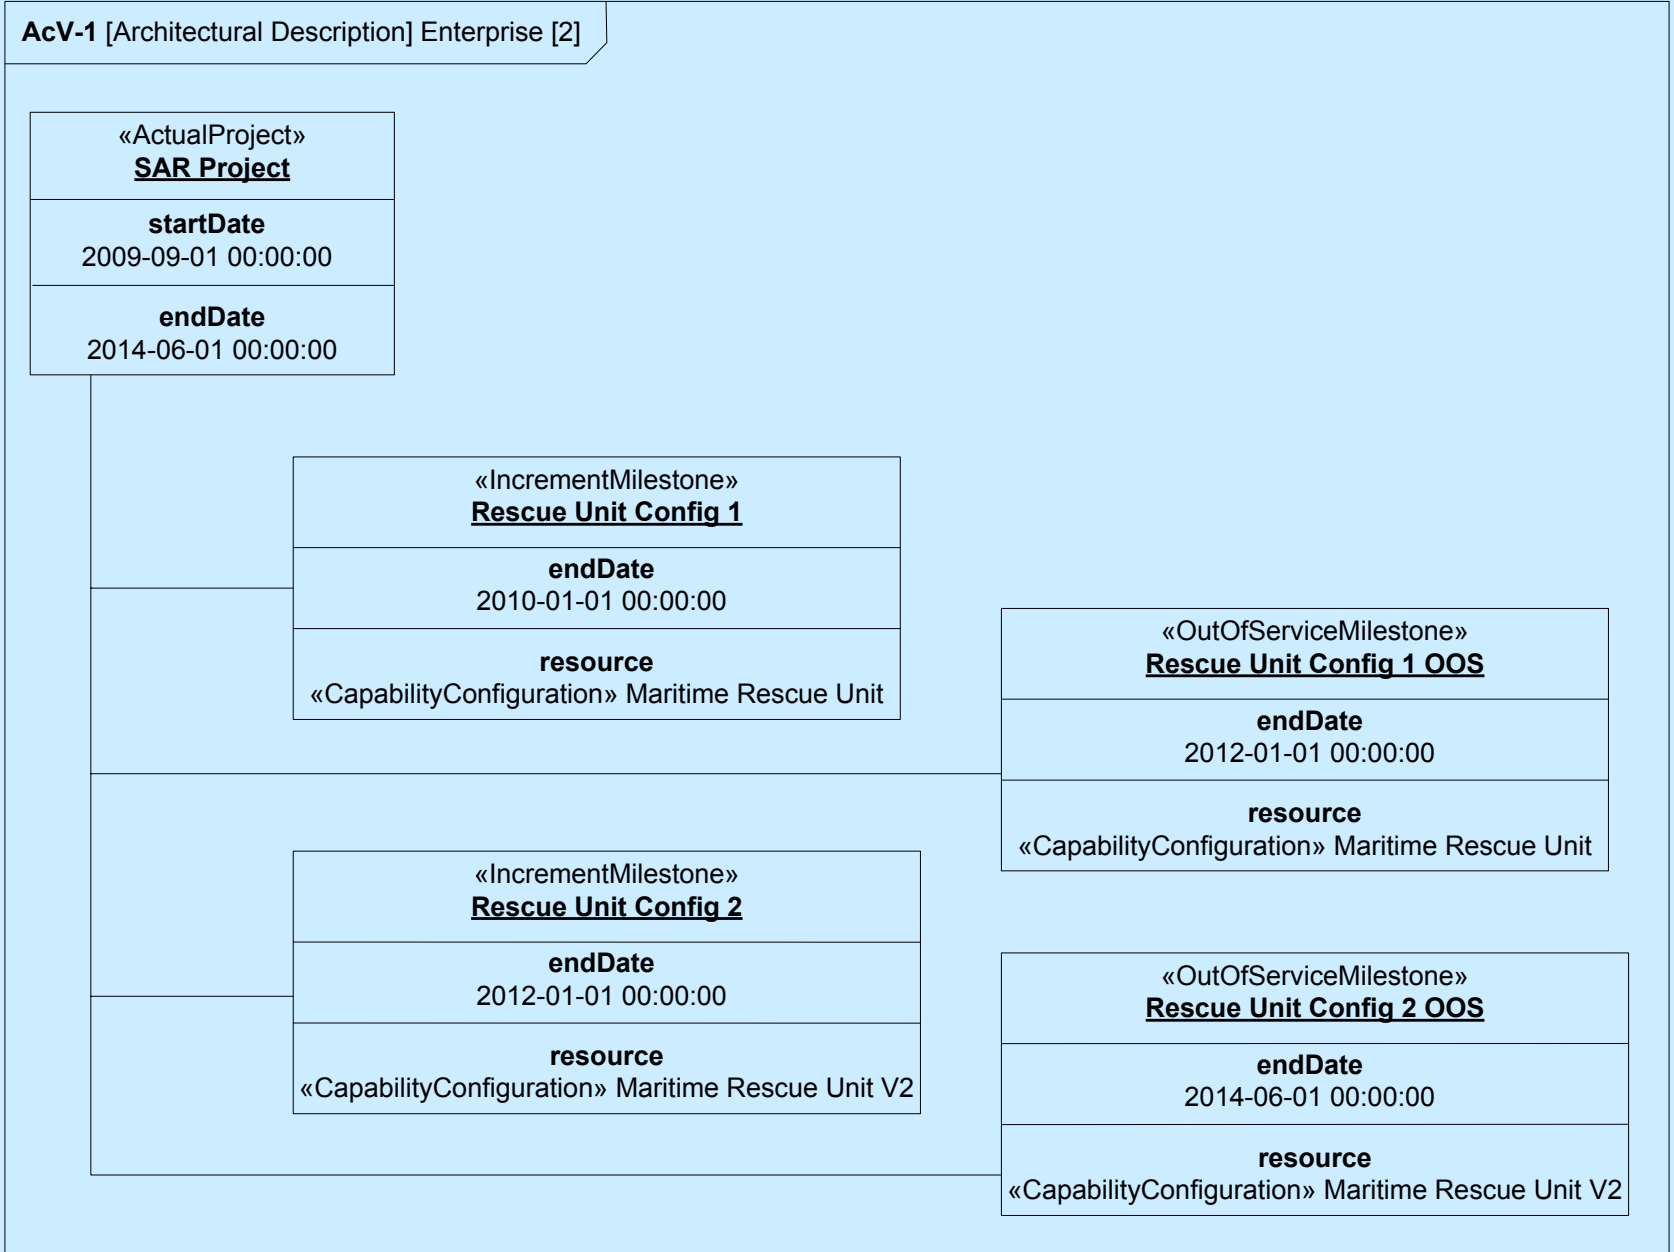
**AcV-1** [Architectural Description] Enterprise [2]

«ActualProject»
SAR Project

startDate
2009-09-01 00:00:00

endDate
2014-06-01 00:00:00

«IncrementMilestone»
Rescue Unit Config 1

endDate
2010-01-01 00:00:00

resource
«CapabilityConfiguration» Maritime Rescue Unit

«OutOfServiceMilestone»
Rescue Unit Config 1 OOS

endDate
2012-01-01 00:00:00

resource
«CapabilityConfiguration» Maritime Rescue Unit

«IncrementMilestone»
Rescue Unit Config 2

endDate
2012-01-01 00:00:00

resource
«CapabilityConfiguration» Maritime Rescue Unit V2

«OutOfServiceMilestone»
Rescue Unit Config 2 OOS

endDate
2014-06-01 00:00:00

resource
«CapabilityConfiguration» Maritime Rescue Unit V2